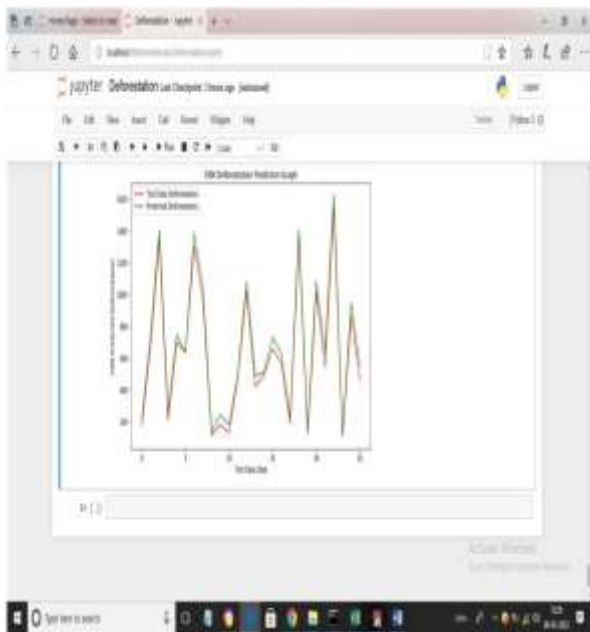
jupyter Deforestation Last Checkpoint: 3 hours ago (autosaved)

File Edit View Insert Cell Kernel Widgets Help

Trusted Python 3

SVM Deforestation Prediction Graph

Test Data Deforestation
Predicted Deforestation

Test Data Days

In [ ]:

Activate Windows

Type here to search